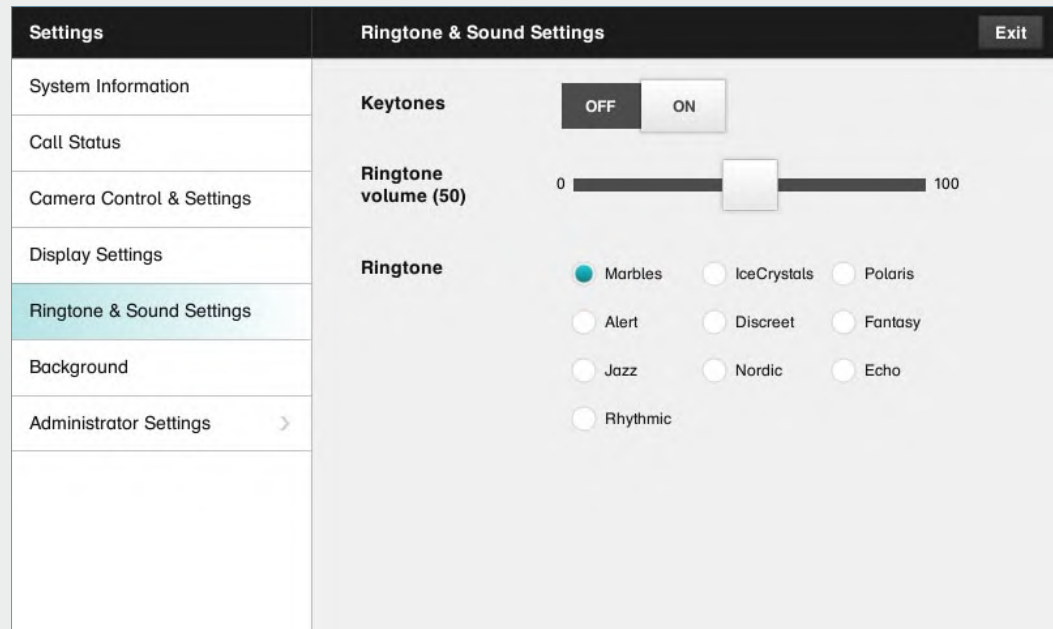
Settings

System Information

Call Status

Camera Control & Settings

Display Settings

Ringtone & Sound Settings

Background

Administrator Settings

Ringtone & Sound Settings

Exit

Keytones OFF ON

Ringtone volume (50) 0 100

Ringtone

Marbles IceCrystals Polaris

Alert Discreet Fantasy

Jazz Nordic Echo

Rhythmic